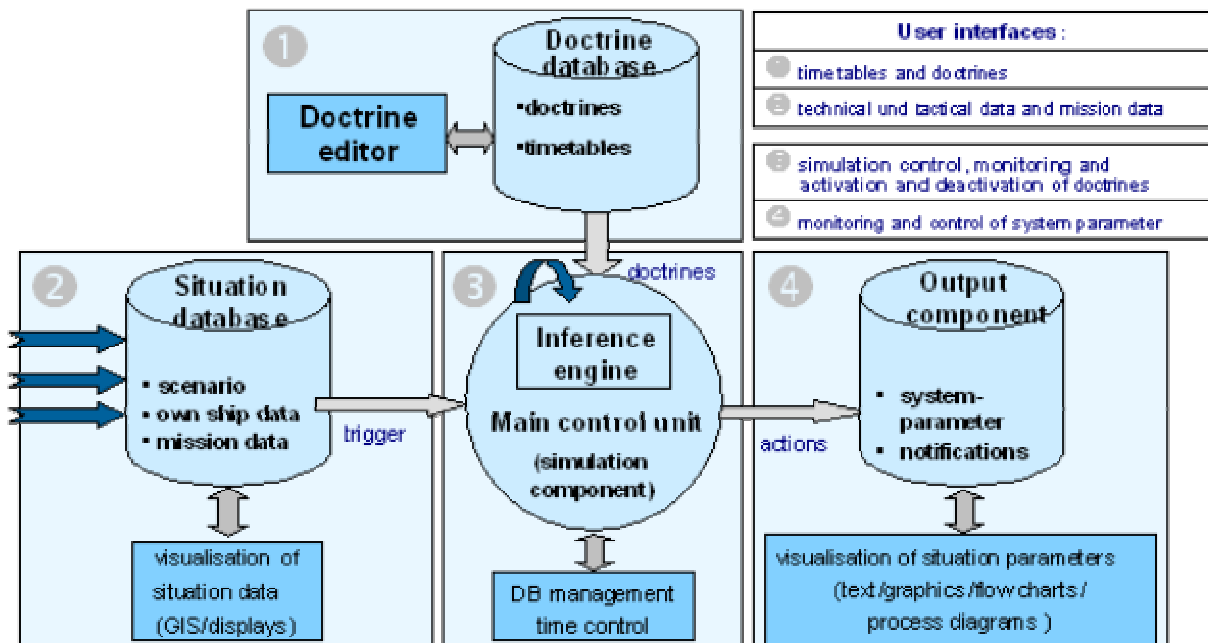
1

Doctrine database
•doctrines
•timetables

Doctrine editor

User interfaces:
1 timetables and doctrines
2 technical und tactical data and mission data
3 simulation control, monitoring and activation and deactivation of doctrines
4 monitoring and control of system parameter

2

Situation database
• scenario
• own ship data
• mission data

trigger

visualisation of situation data (GIS/displays)

3

doctrines

Inference engine

Main control unit
(simulation component)

DB management time control

actions

4

Output component
• system-parameter
• notifications

visualisation of situation parameters (text/graphics/flow charts / process diagrams )